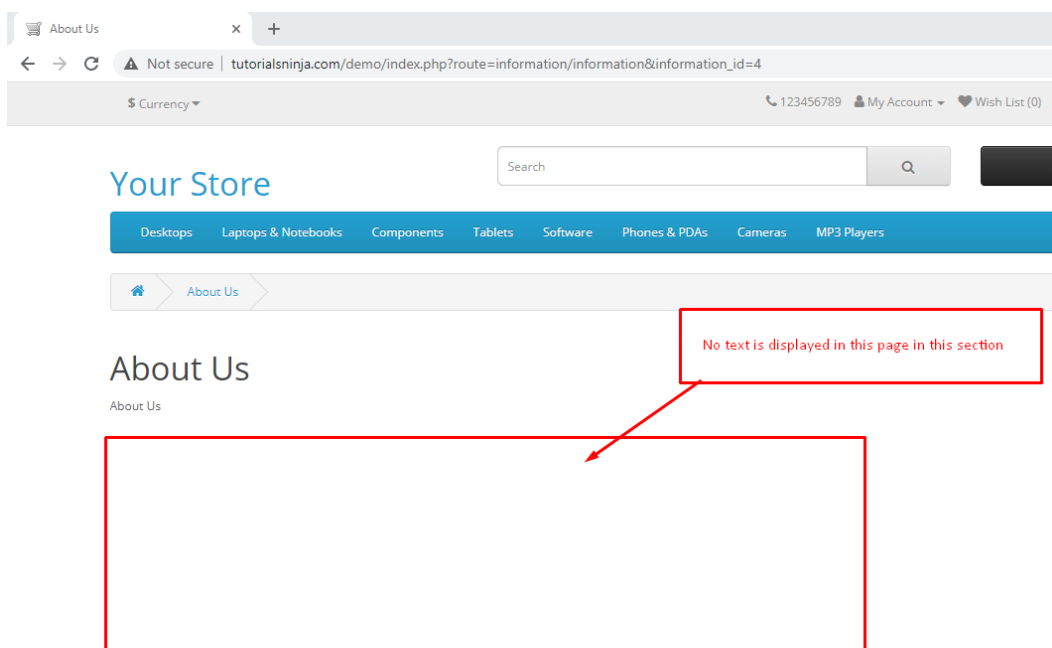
About Us ×  +

Not secure | tutorialsninja.com/demo/index.php?route=information/information&information_id=4

$ Currency ▾

123456789  My Account ▾  Wish List (0)

Your Store

Search

Desktops  Laptops & Notebooks  Components  Tablets  Software  Phones & PDAs  Cameras  MP3 Players

About Us

No text is displayed in this page in this section

About Us

About Us